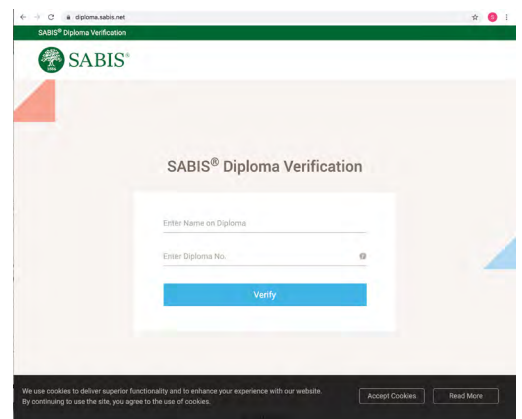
diploma.sabis.net

SABIS® Diploma Verification

SABIS®

SABIS® Diploma Verification

Enter Name on Diploma

Enter Diploma No.

Verify

We use cookies to deliver superior functionality and to enhance your experience with our website. By continuing to use the site, you agree to the use of cookies.

Accept Cookies

Read More